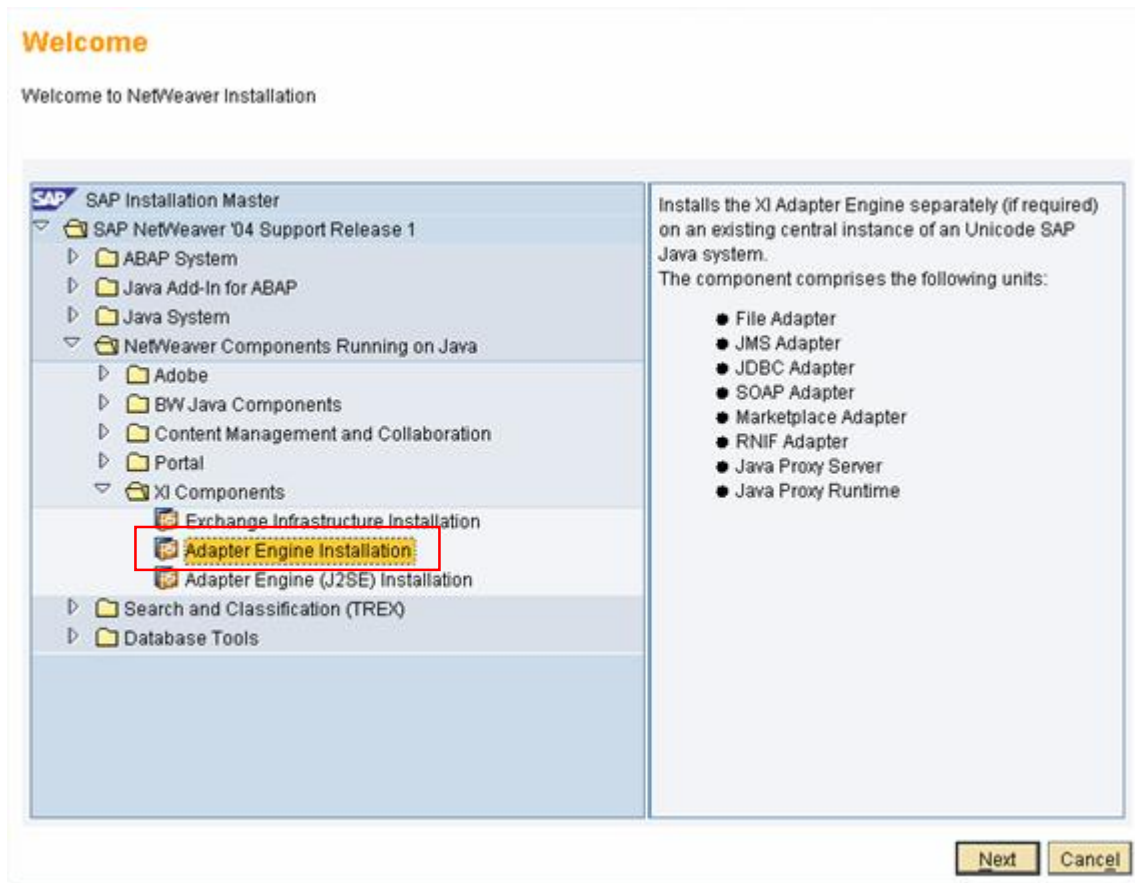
Welcome

Welcome to NetWeaver Installation

SAP

SAP Installation Master

SAP NetWeaver '04 Support Release 1

ABAP System

Java Add-In for ABAP

Java System

NetWeaver Components Running on Java

Adobe

BW Java Components

Content Management and Collaboration

Portal

XI Components

Exchange Infrastructure Installation

Adapter Engine Installation

Adapter Engine (J2SE) Installation

Search and Classification (TREX)

Database Tools

Installs the XI Adapter Engine separately (if required) on an existing central instance of an Unicode SAP Java system.
The component comprises the following units:

- File Adapter
- JMS Adapter
- JDBC Adapter
- SOAP Adapter
- Marketplace Adapter
- RNIF Adapter
- Java Proxy Server
- Java Proxy Runtime

Next

Cancel